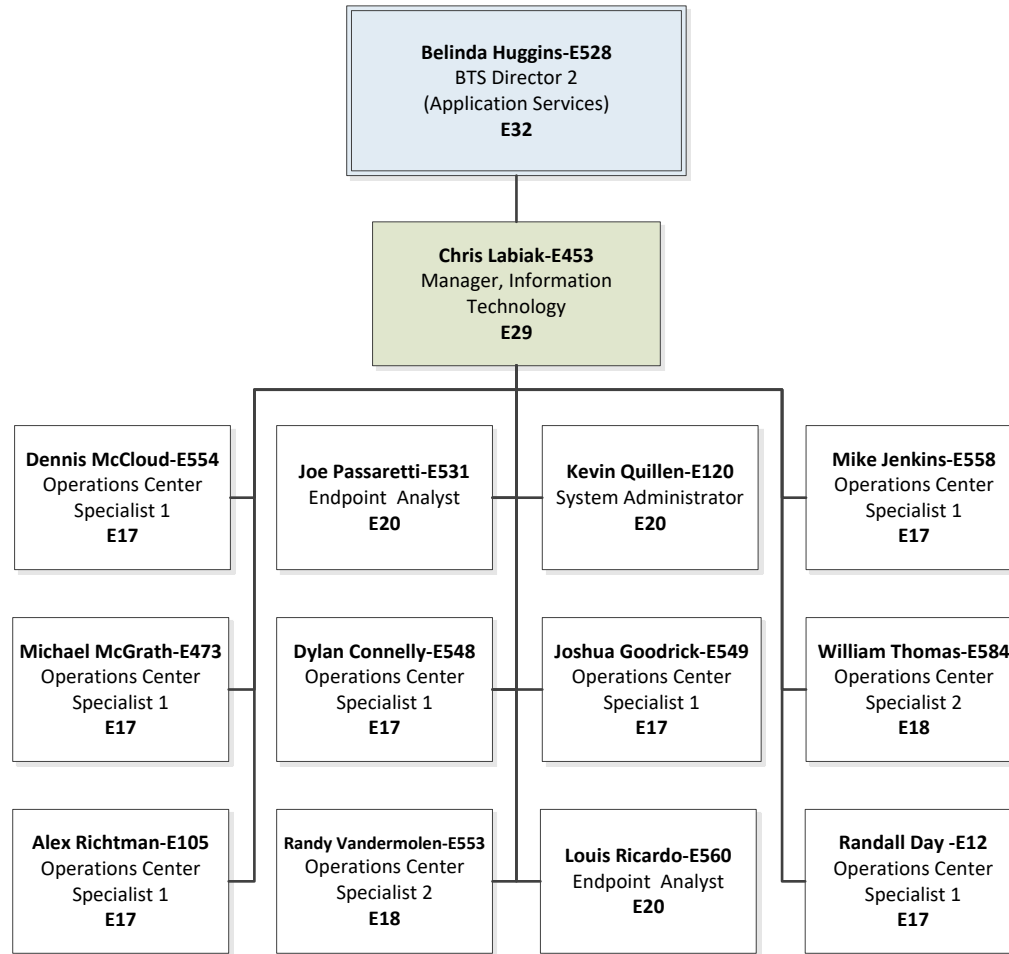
Belinda Huggins-E528
BTS Director 2
(Application Services)
E32

Chris Labiak-E453
Manager, Information Technology
E29

Dennis McCloud-E554
Operations Center Specialist 1
E17

Joe Passaretti-E531
Endpoint Analyst
E20

Kevin Quillen-E120
System Administrator
E20

Mike Jenkins-E558
Operations Center Specialist 1
E17

Michael McGrath-E473
Operations Center Specialist 1
E17

Dylan Connelly-E548
Operations Center Specialist 1
E17

Joshua Goodrick-E549
Operations Center Specialist 1
E17

William Thomas-E584
Operations Center Specialist 2
E18

Alex Richtman-E105
Operations Center Specialist 1
E17

Randy Vandermolen-E553
Operations Center Specialist 2
E18

Louis Ricardo-E560
Endpoint Analyst
E20

Randall Day -E12
Operations Center Specialist 1
E17